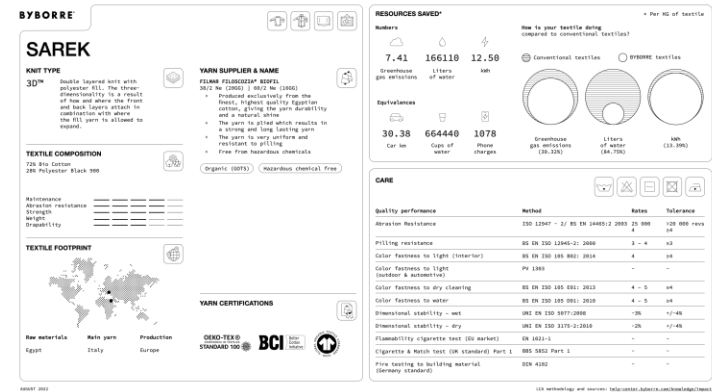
BYBORRE

SAREK

KNIT TYPE

3D™ Double layered knit with polyester fill. The three-dimensionality is a result of how and where the front and back layers attach in combination with where the fill yarn is allowed to expand.

YARN SUPPLIER & NAME

FILMAR FILOSCOZIA® BIOFIL
30/2 Ne (20GG) | 60/2 Ne (10GG)

• Produced exclusively from the finest, highest quality Egyptian cotton, giving the yarn durability and a natural shine
• The yarn is plied which results in a strong and long lasting yarn
• The yarn is very uniform and resistant to pilling
• Free from hazardous chemicals

Organic (GOTS) Hazardous chemical free

TEXTILE COMPOSITION

72% Bio Cotton
28% Polyester Black 900

Maintenance
Abrasion resistance
Strength
Weight
Drapability

TEXTILE FOOTPRINT

Raw materials Main yarn Production
Egypt Italy Europe

YARN CERTIFICATIONS

OEKO-TEX® STANDARD 100 BCI Better Cotton Initiative

AUGUST 2022

RESOURCES SAVED* * Per KG of textile

Numbers

7.41 166110 12.50
Greenhouse gas emissions Liters of water kWh

Equivalences

30.38 664440 1078
Car km Cups of water Phone charges

How is your textile doing compared to conventional textiles?

Conventional textiles BYBORRE textiles

Greenhouse gas emissions (38.32%) Liters of water (84.75%) kWh (13.39%)

CARE

| Quality performance | Method | Rates | Tolerance |
|---|---|---|---|
| Abrasion Resistance | ISO 12947 - 2/ BS EN 14465:2 2003 | 25 000 4 | >20 000 revs ≥4 |
| Pilling resistance | BS EN ISO 12945-2: 2000 | 3 - 4 | ≥3 |
| Color fastness to light (interior) | BS EN ISO 105 B02: 2014 | 4 | ≥4 |
| Color fastness to light (outdoor & automotive) | PV 1303 | - | - |
| Color fastness to dry cleaning | BS EN ISO 105 D01: 2013 | 4 - 5 | ≥4 |
| Color fastness to water | BS EN ISO 105 E01: 2010 | 4 - 5 | ≥4 |
| Dimensional stability - wet | UNI EN ISO 5077:2008 | -3% | +/-4% |
| Dimensional stability - dry | UNI EN ISO 3175-2:2010 | -2% | +/-4% |
| Flammability cigarette test (EU market) | EN 1021-1 | - | - |
| Cigarette & Match test (UK standard) Part 1 | BBS 5852 Part 1 | - | - |
| Fire testing to building material (Germany standard) | DIN 4102 | - | - |

LCA methodology and sources: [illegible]